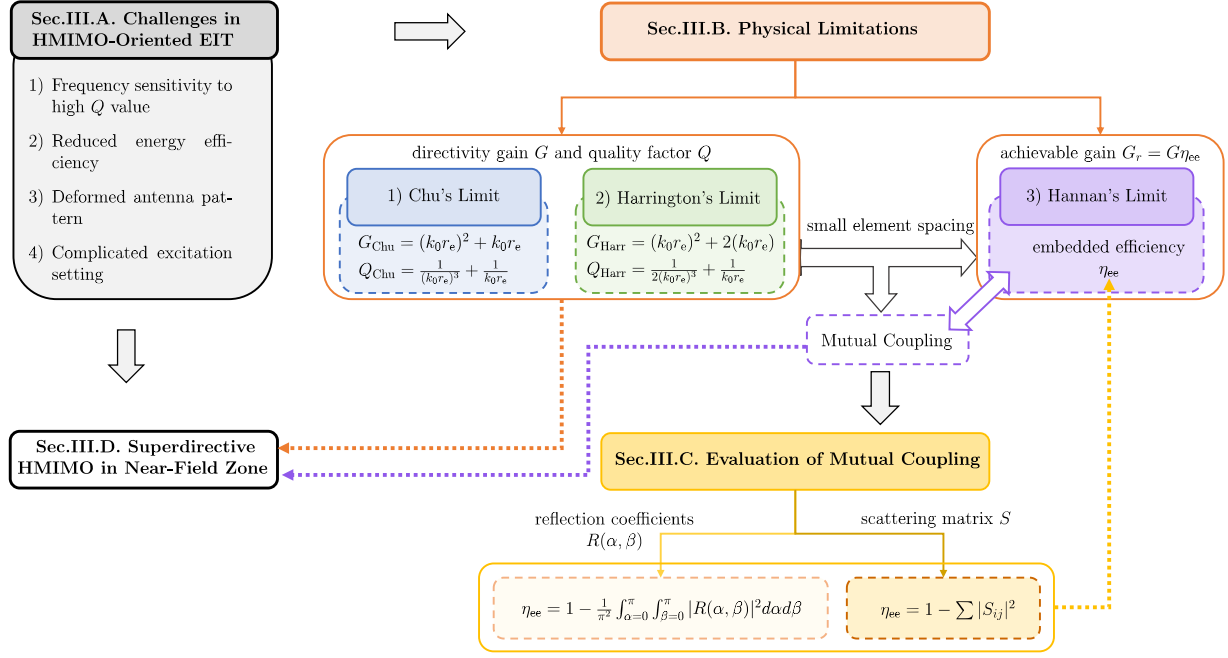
Sec.III.A. Challenges in HMIMO-Oriented EIT

1) Frequency sensitivity to high $Q$ value

2) Reduced energy efficiency

3) Deformed antenna pattern

4) Complicated excitation setting

Sec.III.B. Physical Limitations

directivity gain $G$ and quality factor $Q$

1) Chu's Limit

$G_{\mathrm{Chu}} = (k_0 r_e)^2 + k_0 r_e$
$Q_{\mathrm{Chu}} = \frac{1}{(k_0 r_e)^3} + \frac{1}{k_0 r_e}$

2) Harrington's Limit

$G_{\mathrm{Harr}} = (k_0 r_e)^2 + 2(k_0 r_e)$
$Q_{\mathrm{Harr}} = \frac{1}{2(k_0 r_e)^3} + \frac{1}{k_0 r_e}$

small element spacing

achievable gain $G_r = G\eta_{ee}$

3) Hannan's Limit

embedded efficiency $\eta_{ee}$

Mutual Coupling

Sec.III.D. Superdirective HMIMO in Near-Field Zone

Sec.III.C. Evaluation of Mutual Coupling

reflection coefficients $R(\alpha, \beta)$

scattering matrix $S$

$\eta_{ee} = 1 - \frac{1}{\pi^2}\int_{\alpha=0}^{\pi}\int_{\beta=0}^{\pi} |R(\alpha,\beta)|^2 d\alpha d\beta$

$\eta_{ee} = 1 - \sum |S_{ij}|^2$